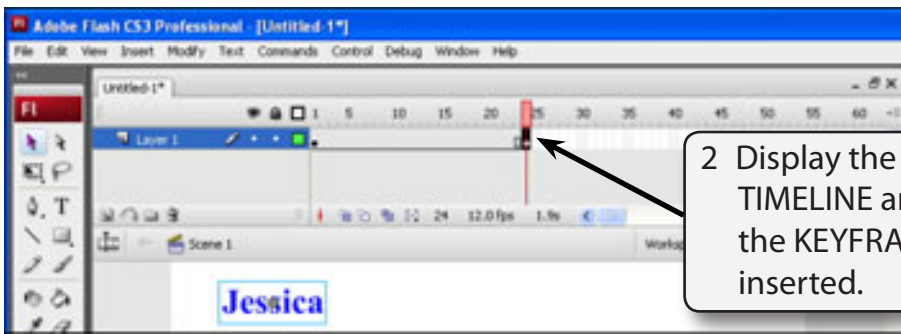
Adobe Flash CS3 Professional - [Untitled-1*]

File Edit View Insert Modify Text Commands Control Debug Window Help

Untitled-1*

Fl

1 5 10 15 20 25 30 35 40 45 50 55 60

Layer 1

24 12.0 fps 1.9s

Scene 1

Workspace

Jessica

2 Display the TIMELINE ar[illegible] the KEYFRA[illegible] inserted.